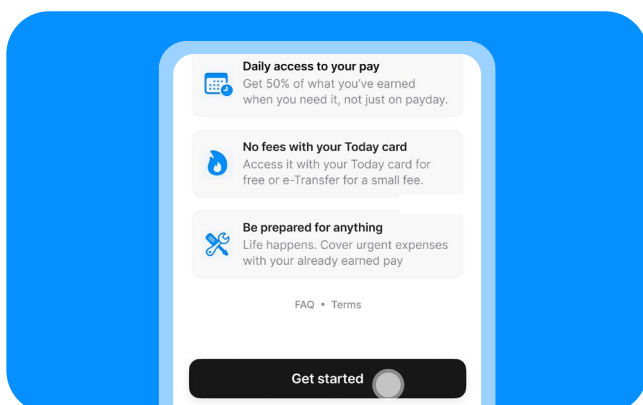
Daily access to your pay
Get 50% of what you've earned when you need it, not just on payday.

No fees with your Today card
Access it with your Today card for free or e-Transfer for a small fee.

Be prepared for anything
Life happens. Cover urgent expenses with your already earned pay

FAQ • Terms

Get started